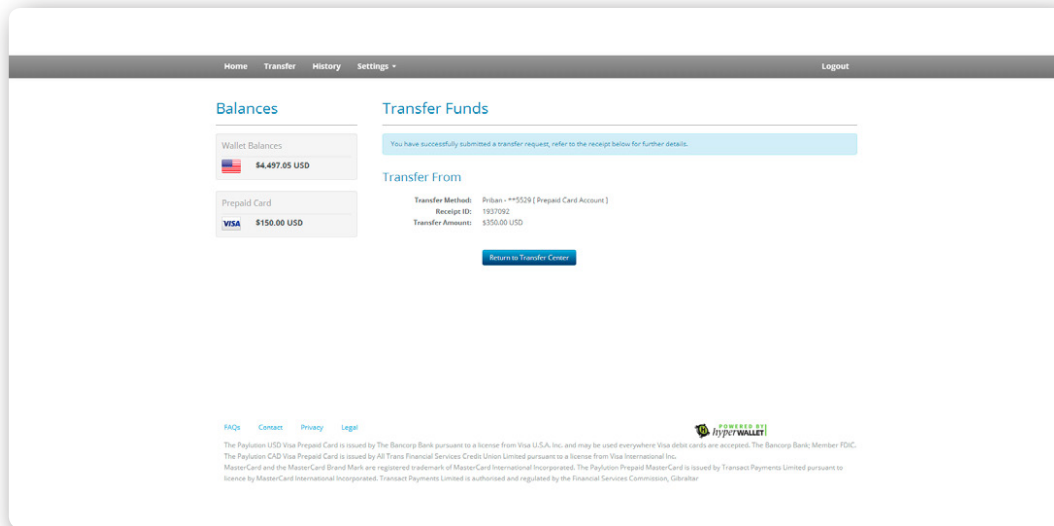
Home Transfer History Settings ▾ Logout

Balances

Wallet Balances

$4,497.05 USD

Prepaid Card

VISA $150.00 USD

Transfer Funds

You have successfully submitted a transfer request, refer to the receipt below for further details.

Transfer From

Transfer Method: Priban - **5529 ( Prepaid Card Account )
Receipt ID: 1937092
Transfer Amount: $350.00 USD

Return to Transfer Center

FAQs Contact Privacy Legal

POWERED BY hyperWALLET

The Paylution USD Visa Prepaid Card is issued by The Bancorp Bank pursuant to a license from Visa U.S.A. Inc. and may be used everywhere Visa debit cards are accepted. The Bancorp Bank; Member FDIC.
The Paylution CAD Visa Prepaid Card is issued by All Trans Financial Services Credit Union Limited pursuant to a license from Visa International Inc.
MasterCard and the MasterCard Brand Mark are registered trademark of MasterCard International Incorporated. The Paylution Prepaid MasterCard is issued by Transact Payments Limited pursuant to licence by MasterCard International Incorporated. Transact Payments Limited is authorised and regulated by the Financial Services Commission, Gibraltar